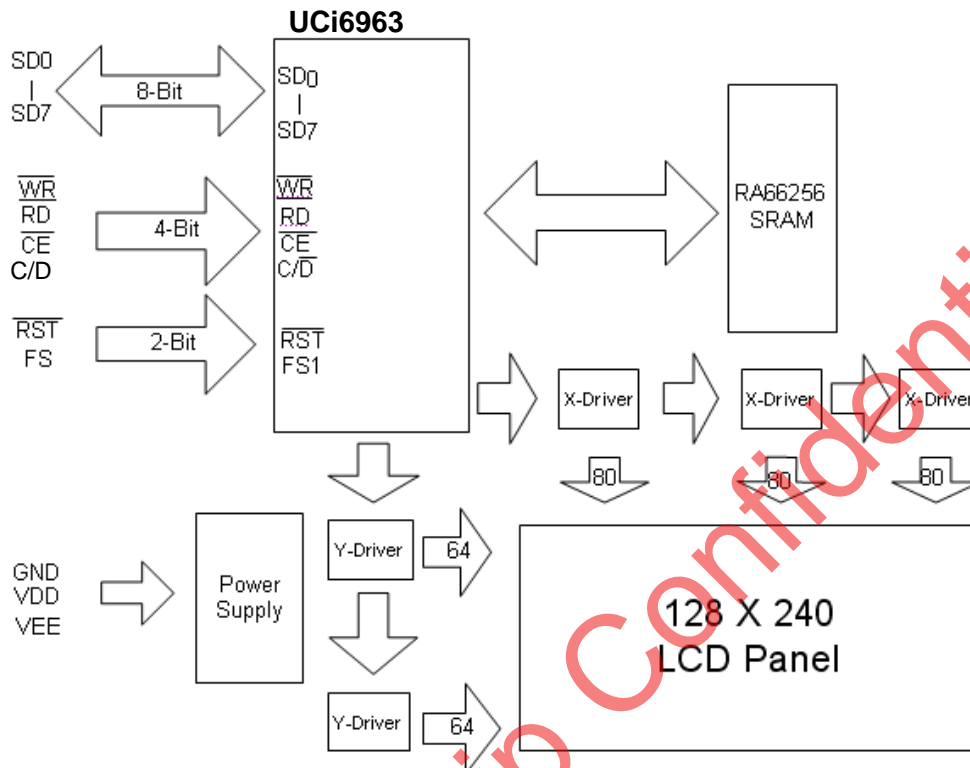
UCi6963

SD0
|
SD7

8-Bit

$\overline{WR}$
$\overline{RD}$
$\overline{CE}$
C/D

4-Bit

$\overline{RST}$
FS

2-Bit

SD0
|
SD7

$\overline{WR}$
$\overline{RD}$
$\overline{CE}$
C/$\overline{D}$

$\overline{RST}$
FS1

RA66256
SRAM

X-Driver

X-Driver

X-Driver

80

80

80

GND
VDD
VEE

Power
Supply

Y-Driver

64

Y-Driver

64

128 X 240
LCD Panel

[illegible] Confident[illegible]